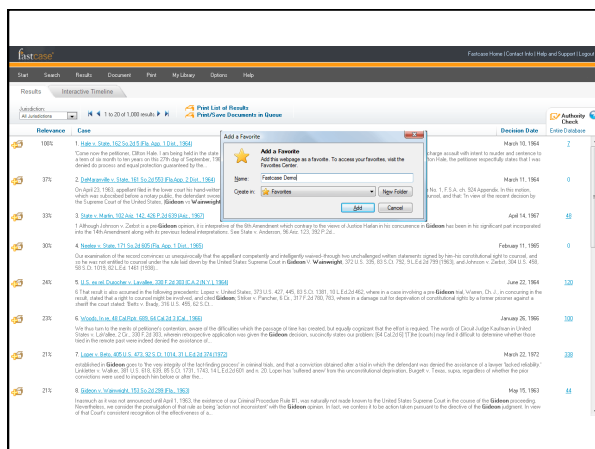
fastcase

Fastcase Home | Contact Info | Help and Support | Logout

Start Search Results Document Print My Library Options Help

Results Interactive Timeline

Jurisdiction:
All Jurisdictions

1 to 20 of 1,000 results

Print List of Results
Print/Save Documents in Queue

Authority Check

Relevance Case Decision Date Entire Database

100% 1. Hale v. State, 162 So.2d 5 (Fla.App. 1 Dist., 1964) March 10, 1964 7

"Come now the petitioner, Clifton Hale, I am being held in the state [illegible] charge assault with intent to murder and sentence to a term of six months to ten years on the 27th day of September, 19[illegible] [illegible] Hale, the petitioner respectfully states that I was denied to process and equal protection guaranteed by the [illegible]

37% 2. DeMarsville v. State, 161 So.2d 553 (Fla.App. 2 Dist., 1964) March 11, 1964 0

On April 23, 1963, appellant filed in the lower court by hand-writ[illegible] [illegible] No. 1, F.S.A. ch. 924 Appendix. In this motion, which was subscribed before a notary public, the defendant avers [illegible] counsel, and that: "In view of the recent decision by the Supreme Court of the United States: Gideon vs. Wainwright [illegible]

33% 3. State v. Martin, 192 Adz. 142, 426 P.2d 639 (Ariz., 1967) April 14, 1967 48

1 Although Johnson v. Zerbst is a pre-Gideon opinion, it is interpretive of the 6th Amendment which contrary to the views of Justice Harlan in his concurrence in Gideon has been in far significant part incorporated into the 14th Amendment along with its previously federal interpretations. See State v. Anderson, 96 Ariz. 123, 392 P.2d...

30% 4. Neeley v. State, 171 So.2d 605 (Fla.App. 1 Dist., 1965) February 11, 1965 0

Our examination of the record convinces us unequivocally that the appellant competently and intelligently waived--through two unchallenged written statements signed by him--his constitutional right to counsel, and so he was not entitled to counsel under the rule laid down by the United States Supreme Court in Gideon v. Wainwright, 372 U.S. 335, 83 S.Ct. 792, 9 L.Ed.2d 799 (1963), and Johnson v. Zerbst, 304 U.S. 458, 58 S.Ct. 1019, 82 L.Ed. 1461 (1938)...

24% 5. U. S. ex rel. Durocher v. LaVallee, 330 F.2d 303 (C.A.2 (N.Y.), 1964) June 22, 1964 120

6 That result is also assured in the following precedents: Lopez v. United States, 373 U.S. 427, 445, 83 S.Ct. 1381, 10 L.Ed.2d 462, where in a case involving a pre-Gideon trial, Warren, Ch. J., in concurring in the result, stated that a right to counsel might be involved, and cited Gideon; Striker v. Pancher, 6 Cir., 317 F.2d 780, 783, where in a damage suit for deprivation of constitutional rights by a former prisoner against a sheriff the court stated: 'Betts v. Brady, 316 U.S. 455, 62 S.Ct...

23% 6. Woods, In re, 48 Cal.Rptr. 689, 64 Cal.2d 3 (Cal., 1966) January 26, 1966 100

We thus turn to the events at petitioner's contention, aware of the difficulties which the passage of time has created, but equally cognizant that the effort is required. The words of Circuit Judge Kaufman in United States v. LaVallee, 2 Cir., 330 F.2d 303, wherein retrospective application was given the Gideon decision, succinctly states our problem (64 Cal.2d 6) '[T]he [courts] may find it difficult to determine whether those tried in the remote past were indeed denied the assistance of...

21% 7. Lopez v. Beto, 405 U.S. 473, 92 S.Ct. 1014, 31 L.Ed.2d 374 (1972) March 22, 1972 338

established in Gideon goes to 'the very integrity of the fact-finding process' in criminal trials, and that a conviction obtained after a trial in which the defendant was denied the assistance of a lawyer 'lacked reliability.' Linkletter v. Walker, 381 U.S. 618, 639, 85 S.Ct. 1731, 1743, 14 L.Ed.2d 601 and n. 20. Loper has 'suffered anew' from the unconstitutional deprivation. Burgett v. Texas, supra, regardless of whether the prior convictions were used to impeach him before or after the...

21% 8. Gideon v. Wainwright, 153 So.2d 299 (Fla., 1963) May 15, 1963 44

Inasmuch as it was not announced until April 1, 1963, the existence of our Criminal Procedure Rule #1 was naturally not made known to the United States Supreme Court in the course of the Gideon proceeding. Nevertheless, we consider the promulgation of that rule as being 'action not inconsistent' with the Gideon opinion. In fact, we confess it to be action taken pursuant to the directive of the Gideon judgment. In view of that Court's consistent recognition of the effectiveness of a...

Add a Favorite

Add a Favorite
Add this webpage as a favorite. To access your favorites, visit the Favorites Center.

Name: Fastcase Demo

Create in: Favorites New Folder

Add Cancel